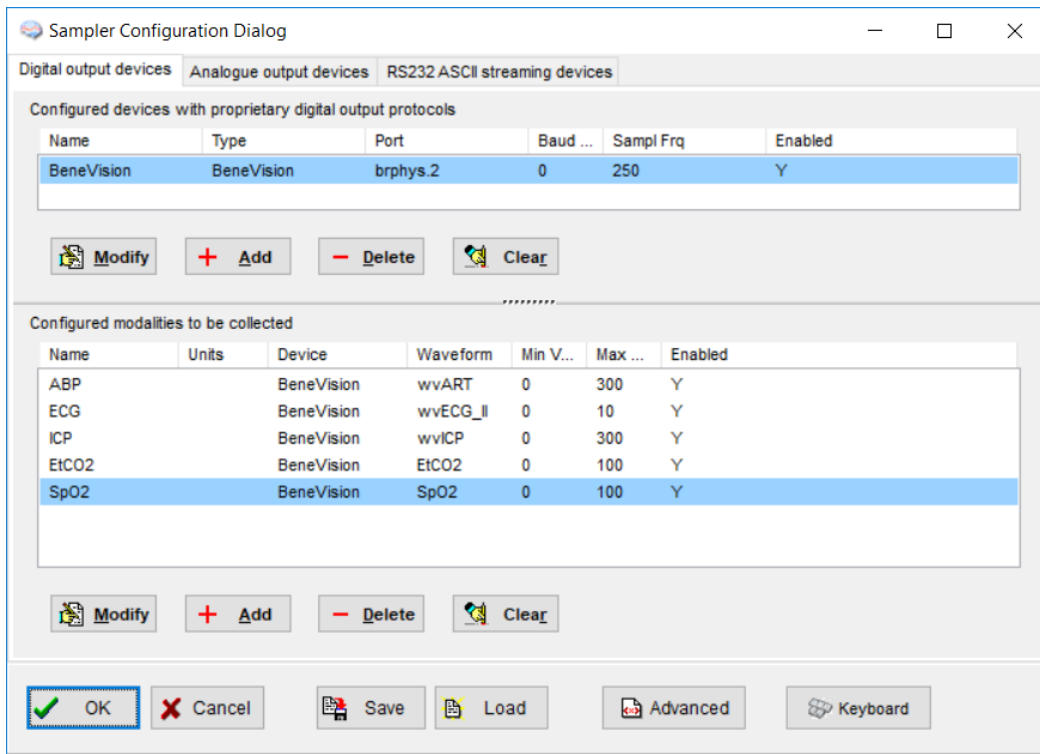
Sampler Configuration Dialog

Digital output devices | Analogue output devices | RS232 ASCII streaming devices

Configured devices with proprietary digital output protocols

| Name | Type | Port | Baud ... | Sampl Frq | Enabled |
|---|---|---|---|---|---|
| BeneVision | BeneVision | brphys.2 | 0 | 250 | Y |

Modify | Add | Delete | Clear

Configured modalities to be collected

| Name | Units | Device | Waveform | Min V... | Max ... | Enabled |
|---|---|---|---|---|---|---|
| ABP | | BeneVision | wvART | 0 | 300 | Y |
| ECG | | BeneVision | wvECG_II | 0 | 10 | Y |
| ICP | | BeneVision | wvICP | 0 | 300 | Y |
| EtCO2 | | BeneVision | EtCO2 | 0 | 100 | Y |
| SpO2 | | BeneVision | SpO2 | 0 | 100 | Y |

Modify | Add | Delete | Clear

OK | Cancel | Save | Load | Advanced | Keyboard